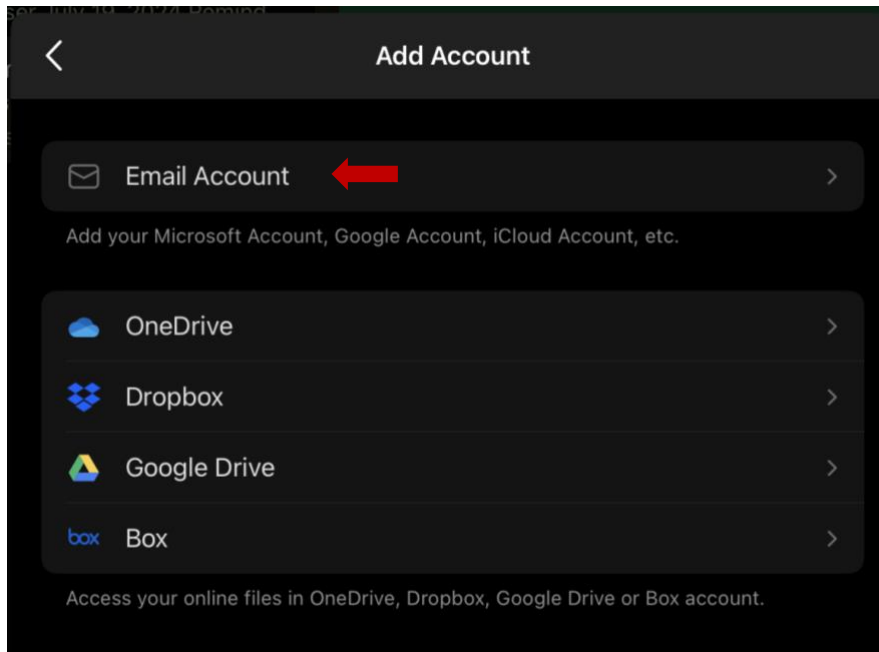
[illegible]

Add Account

Email Account

Add your Microsoft Account, Google Account, iCloud Account, etc.

OneDrive

Dropbox

Google Drive

box

Box

Access your online files in OneDrive, Dropbox, Google Drive or Box account.